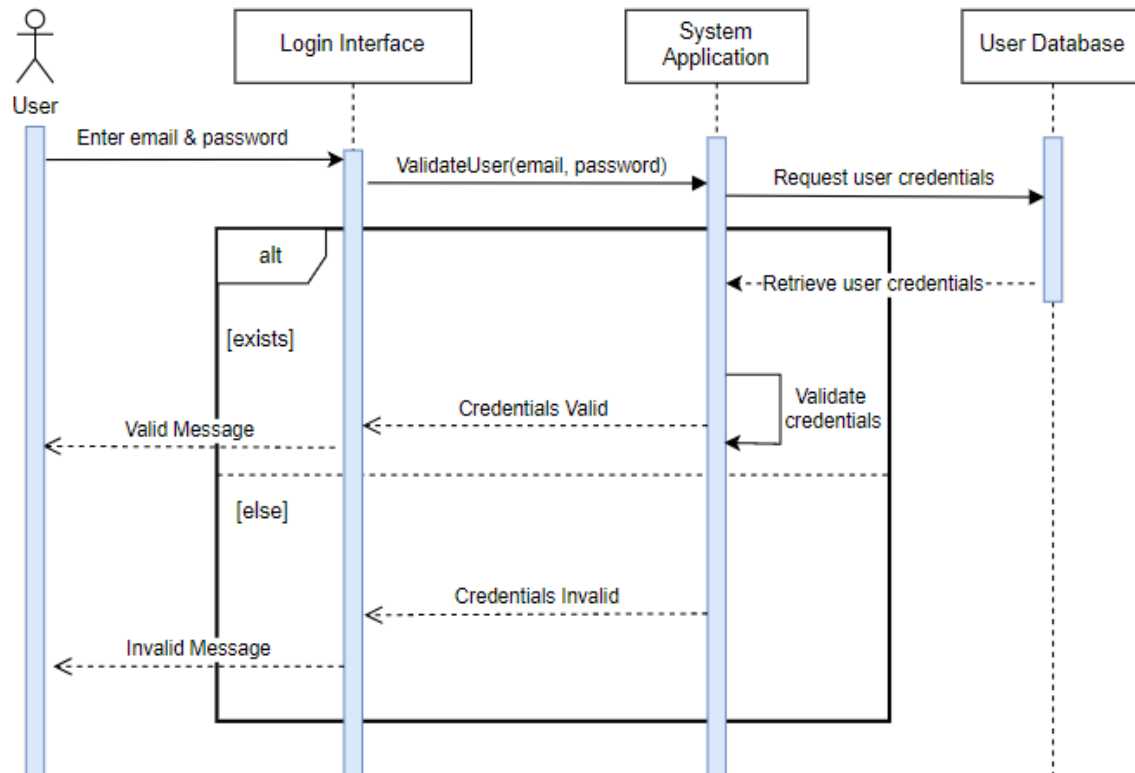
User

Login Interface

System Application

User Database

Enter email & password

ValidateUser(email, password)

Request user credentials

alt

Retrieve user credentials

[exists]

Validate credentials

Credentials Valid

Valid Message

[else]

Credentials Invalid

Invalid Message